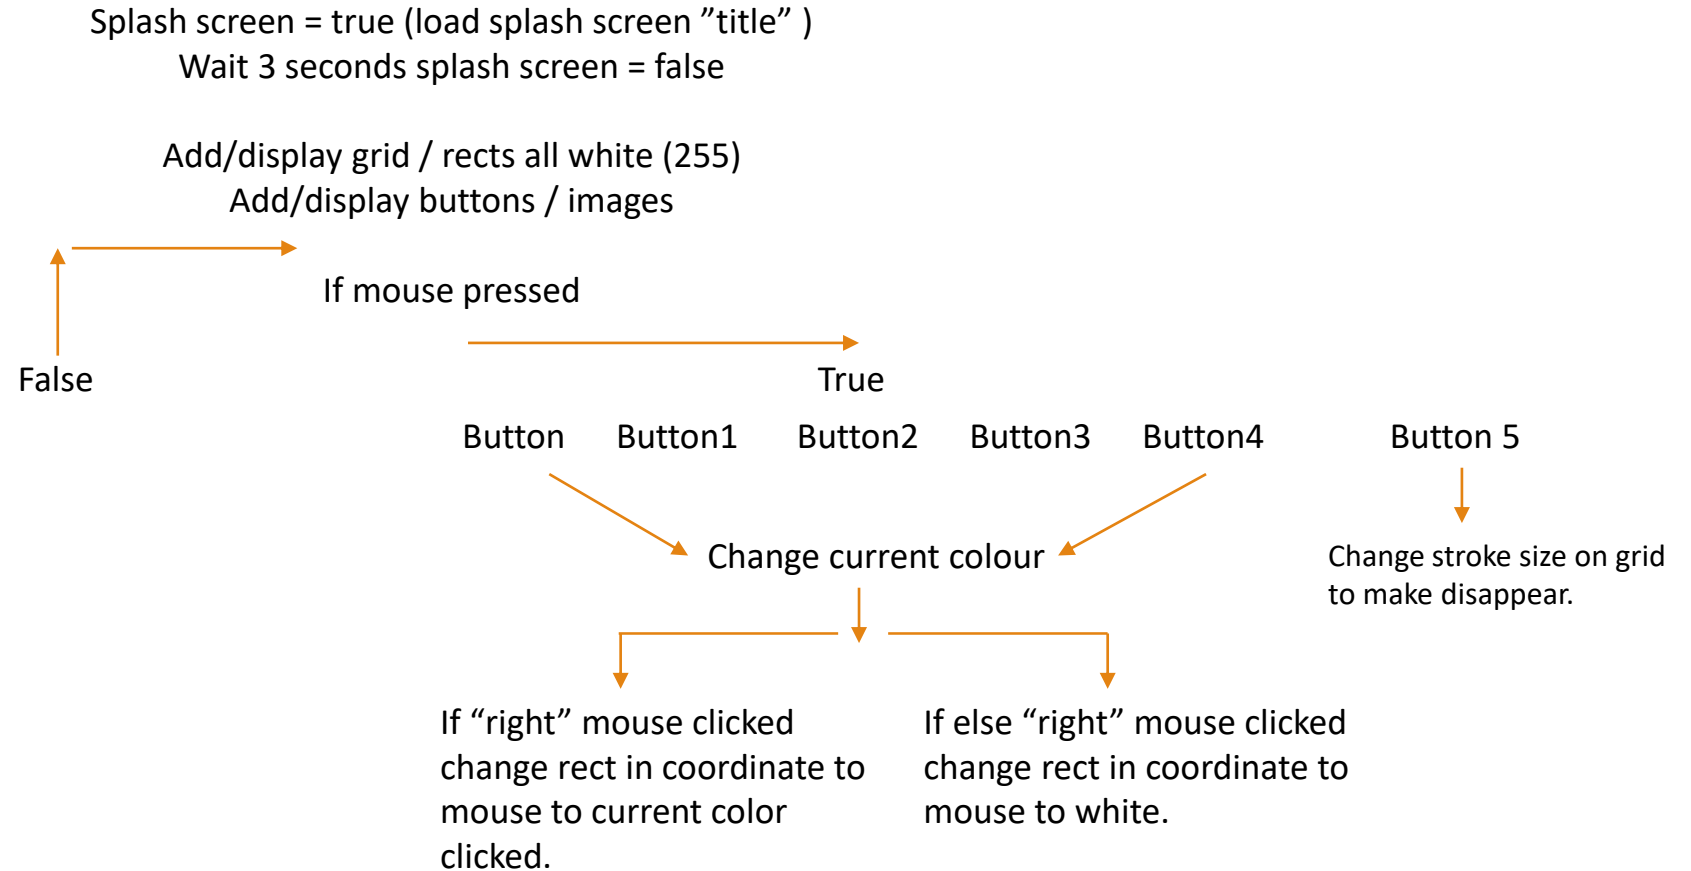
Splash screen = true (load splash screen ”title” )
Wait 3 seconds splash screen = false

Add/display grid / rects all white (255)
Add/display buttons / images

If mouse pressed

False

True

Button Button1 Button2 Button3 Button4 Button 5

Change current colour

Change stroke size on grid to make disappear.

If “right” mouse clicked change rect in coordinate to mouse to current color clicked.

If else “right” mouse clicked change rect in coordinate to mouse to white.